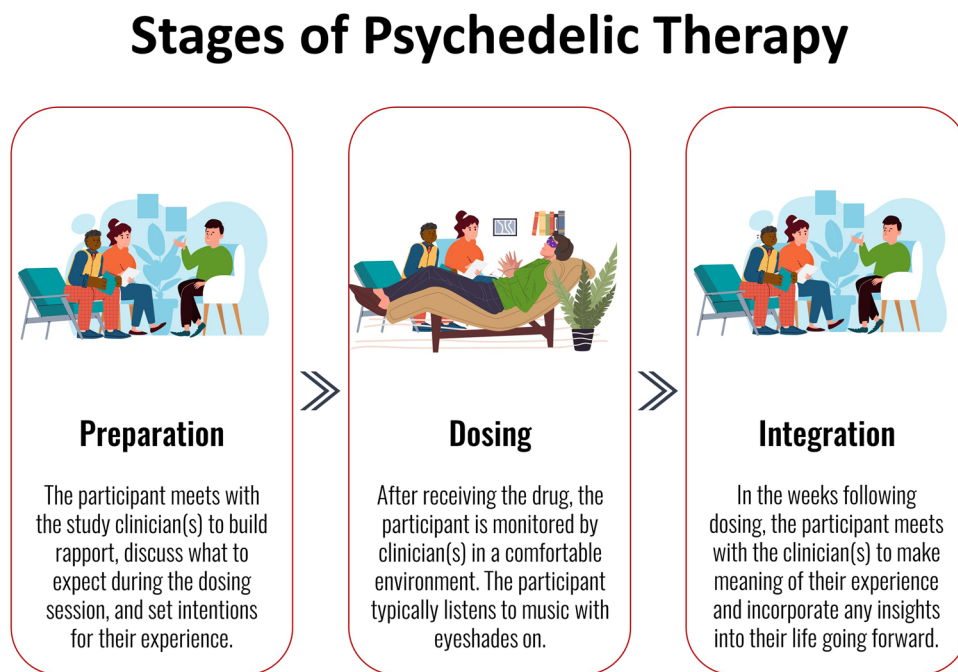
Stages of Psychedelic Therapy

Preparation

The participant meets with the study clinician(s) to build rapport, discuss what to expect during the dosing session, and set intentions for their experience.

Dosing

After receiving the drug, the participant is monitored by clinician(s) in a comfortable environment. The participant typically listens to music with eyeshades on.

Integration

In the weeks following dosing, the participant meets with the clinician(s) to make meaning of their experience and incorporate any insights into their life going forward.